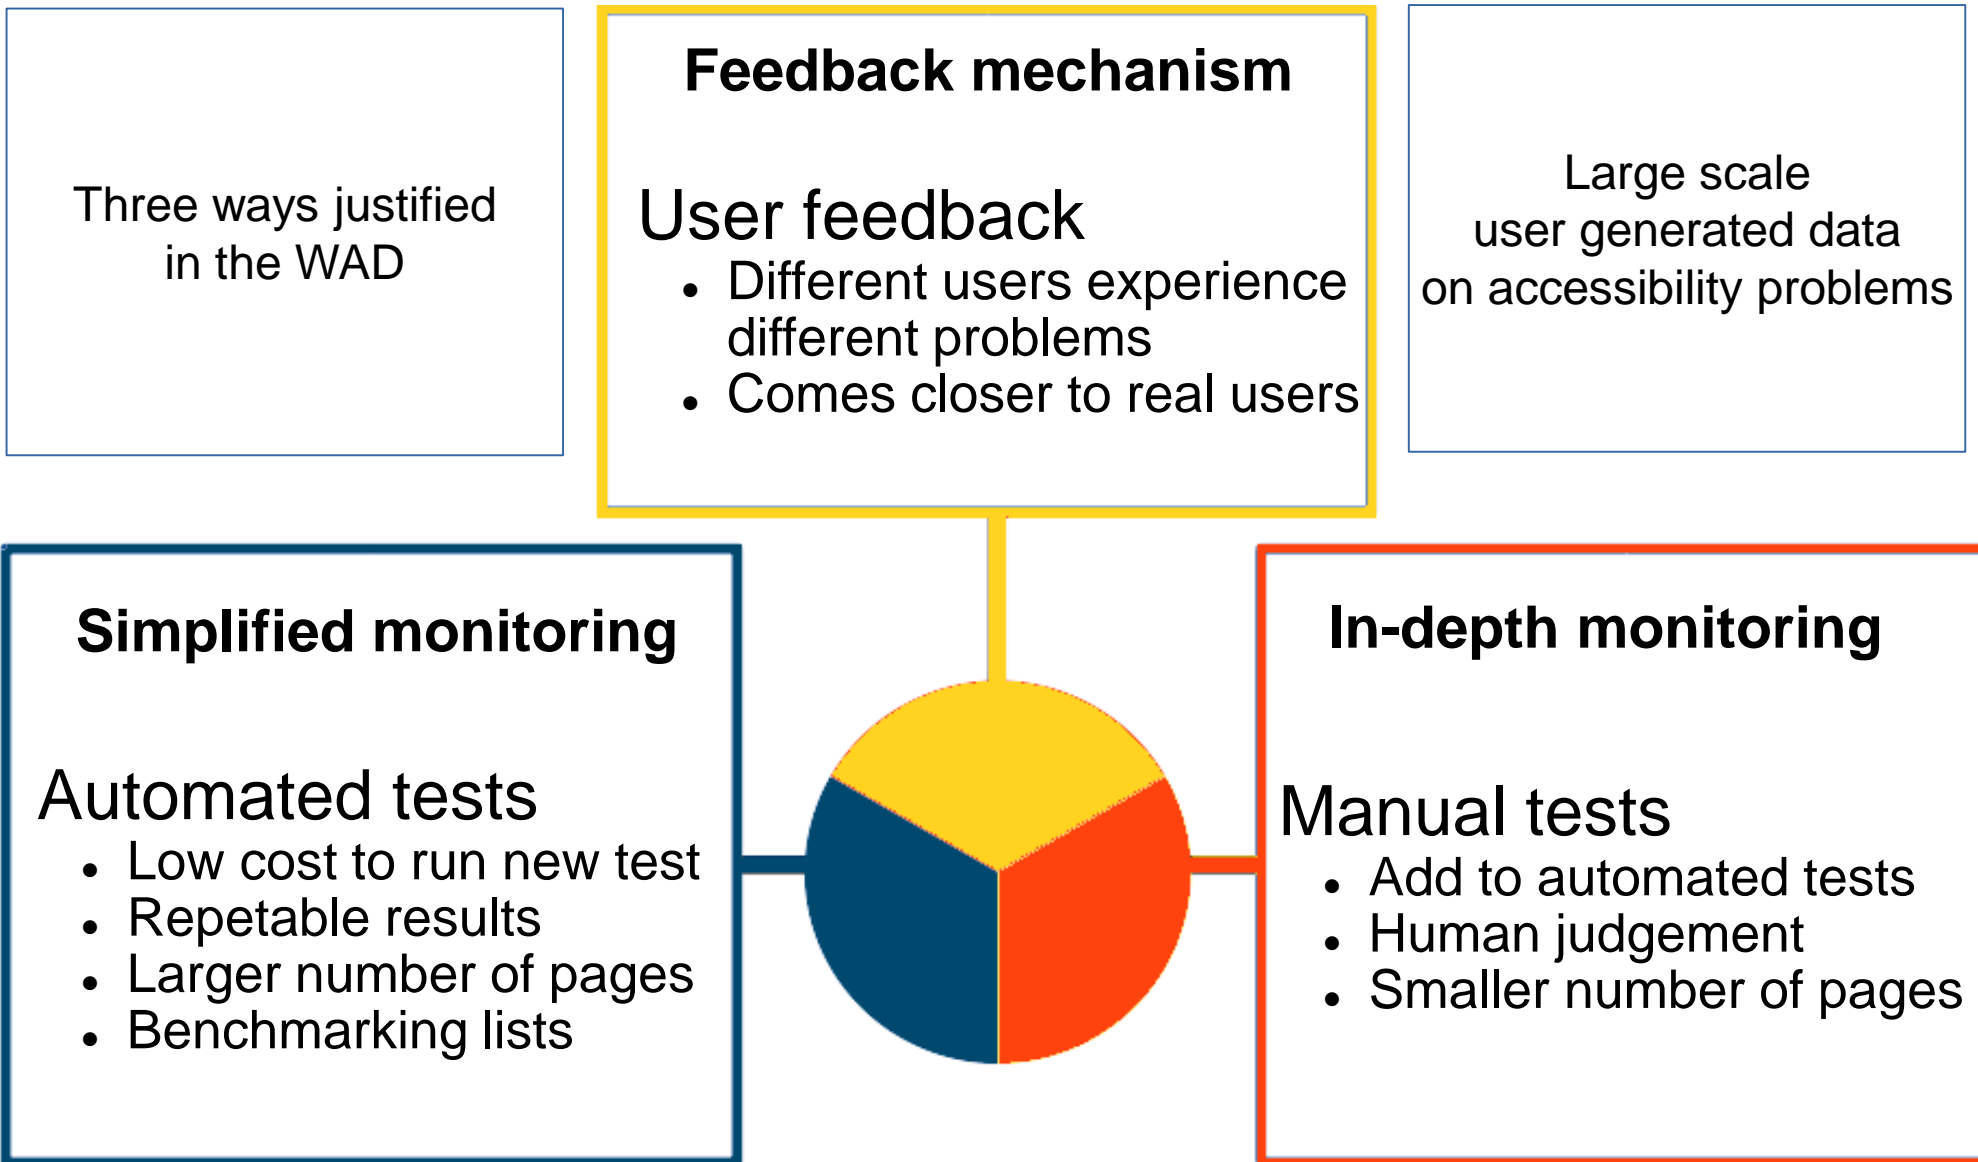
Three ways justified in the WAD

Feedback mechanism

User feedback
- Different users experience different problems
- Comes closer to real users

Large scale user generated data on accessibility problems

Simplified monitoring

Automated tests
- Low cost to run new test
- Repetable results
- Larger number of pages
- Benchmarking lists

In-depth monitoring

Manual tests
- Add to automated tests
- Human judgement
- Smaller number of pages